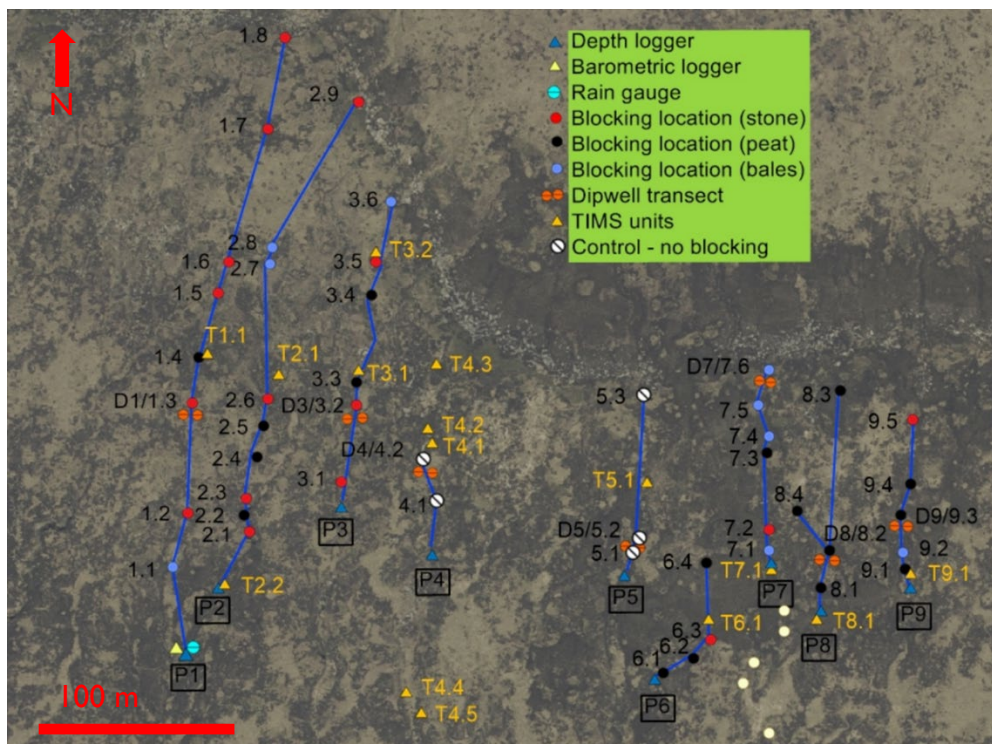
N

Depth logger
Barometric logger
Rain gauge
Blocking location (stone)
Blocking location (peat)
Blocking location (bales)
Dipwell transect
TIMS units
Control - no blocking

1.8
1.7
2.9
3.6
2.8
2.7
1.6
1.5
3.5
T3.2
3.4
T1.1
1.4
T2.1
3.3
T3.1
T4.3
D1/1.3
2.6
D3/3.2
2.5
T4.2
D4/4.2
T4.1
2.4
3.1
2.3
1.2
2.2
2.1
4.1
P3
1.1
T2.2
P2
P4
P1
T4.4
T4.5
100 m
5.3
T5.1
D5/5.2
5.1
P5
6.4
T6.1
6.3
6.2
6.1
P6
D7/7.6
7.5
7.4
7.3
7.2
7.1
T7.1
P7
8.3
8.4
D8/8.2
8.1
T8.1
P8
9.5
9.4
D9/9.3
9.2
9.1
T9.1
P9